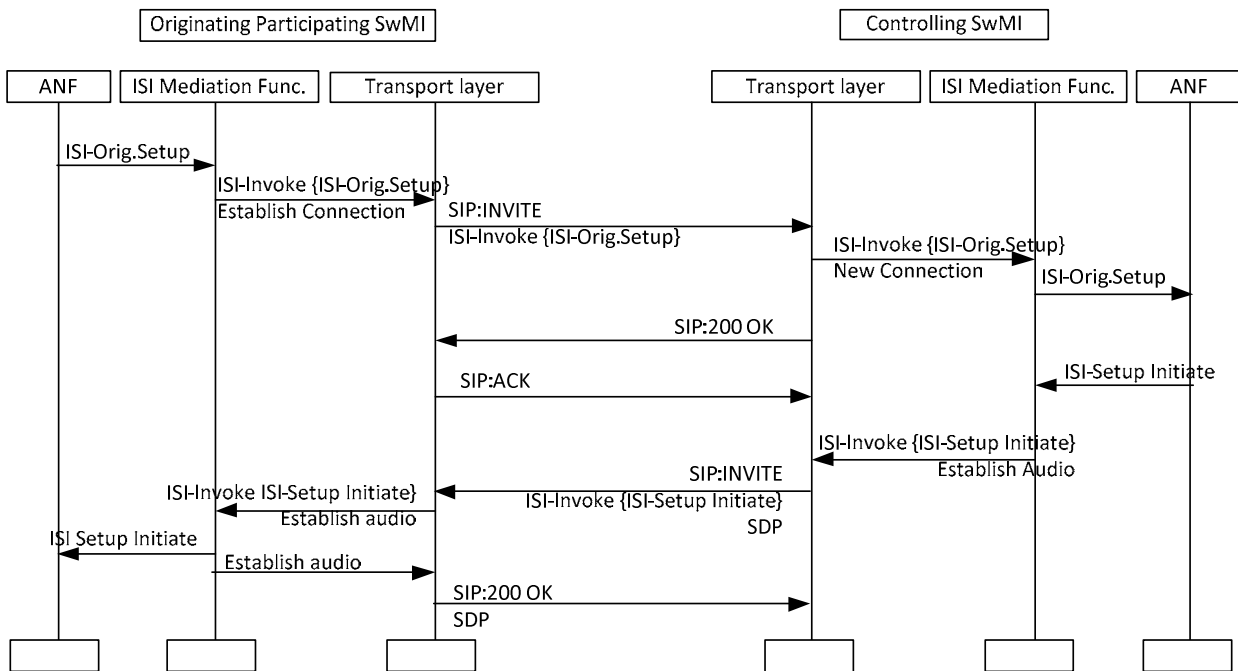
Originating Participating SwMI

Controlling SwMI

ANF

ISI Mediation Func.

Transport layer

Transport layer

ISI Mediation Func.

ANF

ISI-Orig.Setup

ISI-Invoke {ISI-Orig.Setup}
Establish Connection

SIP:INVITE
ISI-Invoke {ISI-Orig.Setup}

ISI-Invoke {ISI-Orig.Setup}
New Connection

ISI-Orig.Setup

SIP:200 OK

SIP:ACK

ISI-Setup Initiate

ISI-Invoke {ISI-Setup Initiate}
Establish Audio

SIP:INVITE
ISI-Invoke {ISI-Setup Initiate}
SDP

ISI-Invoke ISI-Setup Initiate}
Establish audio

ISI Setup Initiate

Establish audio

SIP:200 OK
SDP